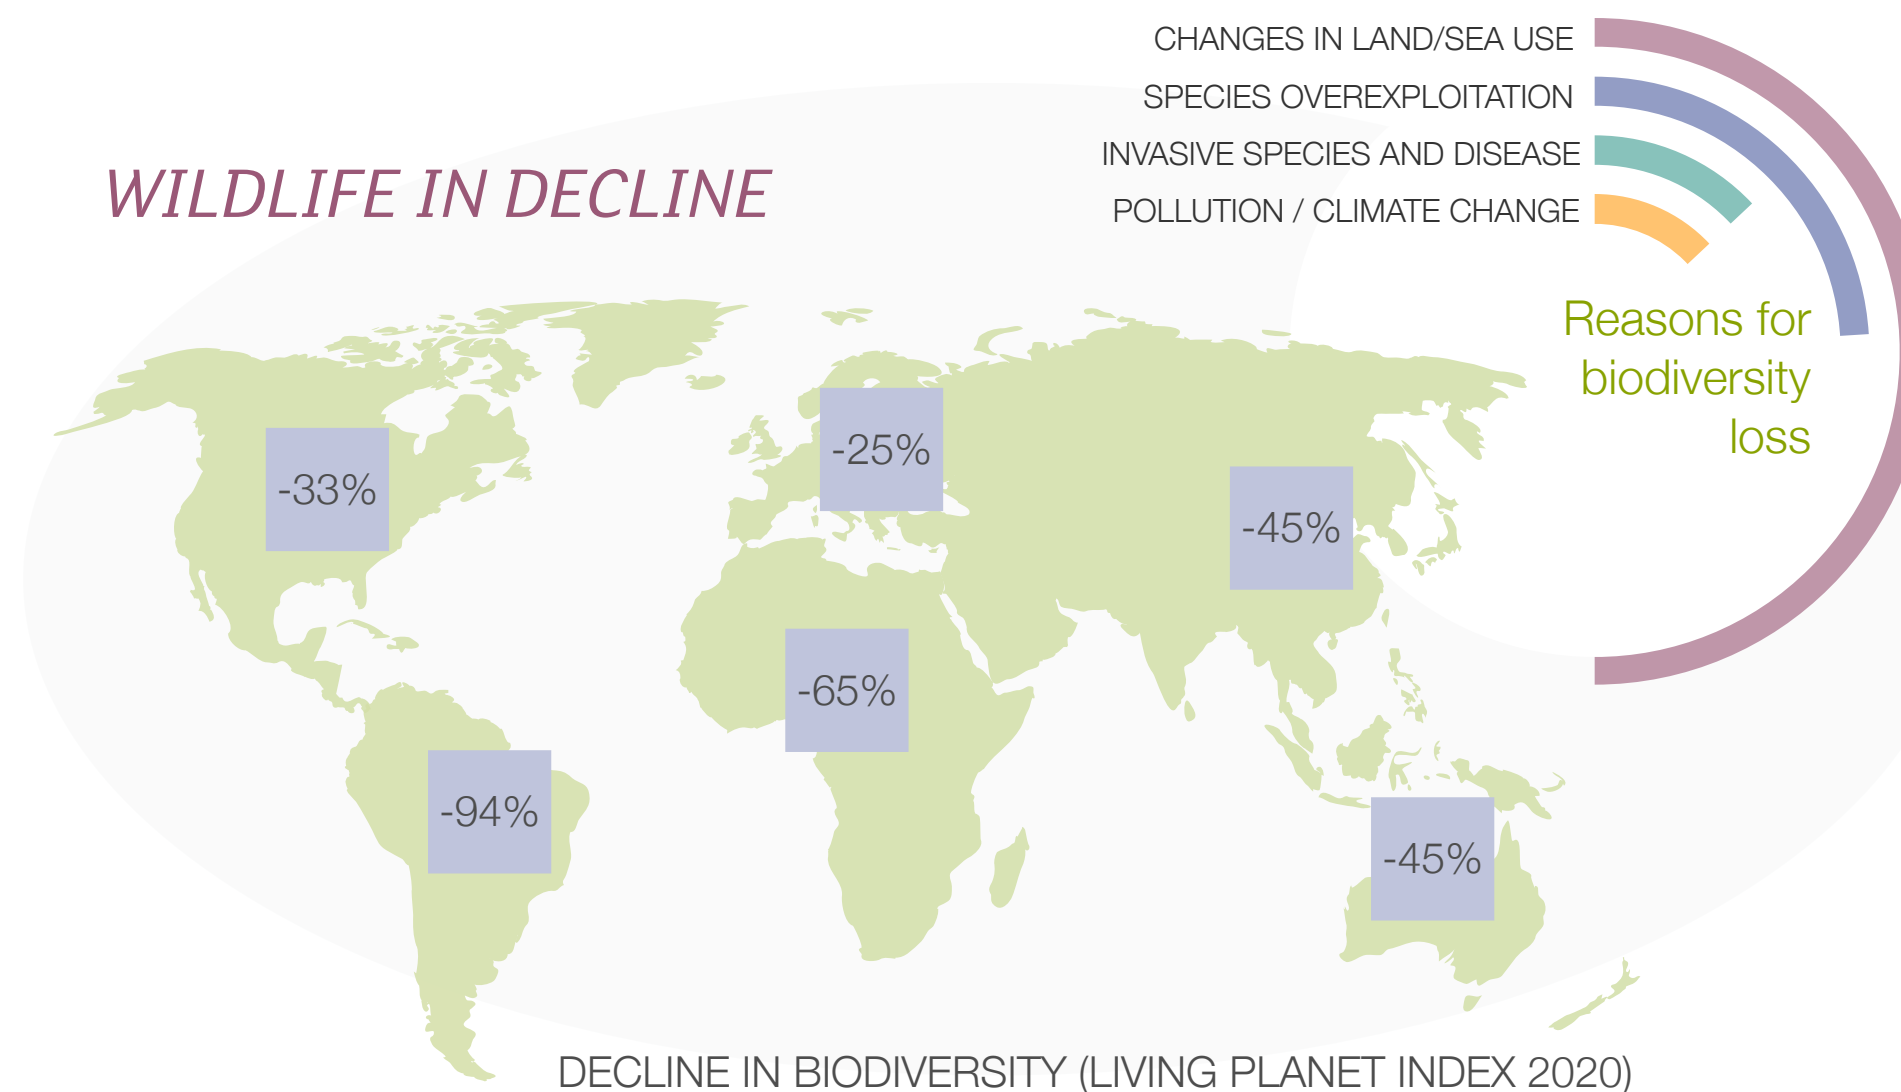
WILDLIFE IN DECLINE

CHANGES IN LAND/SEA USE
SPECIES OVEREXPLOITATION
INVASIVE SPECIES AND DISEASE
POLLUTION / CLIMATE CHANGE

Reasons for biodiversity loss

-33%

-25%

-45%

-65%

-94%

-45%

DECLINE IN BIODIVERSITY (LIVING PLANET INDEX 2020)